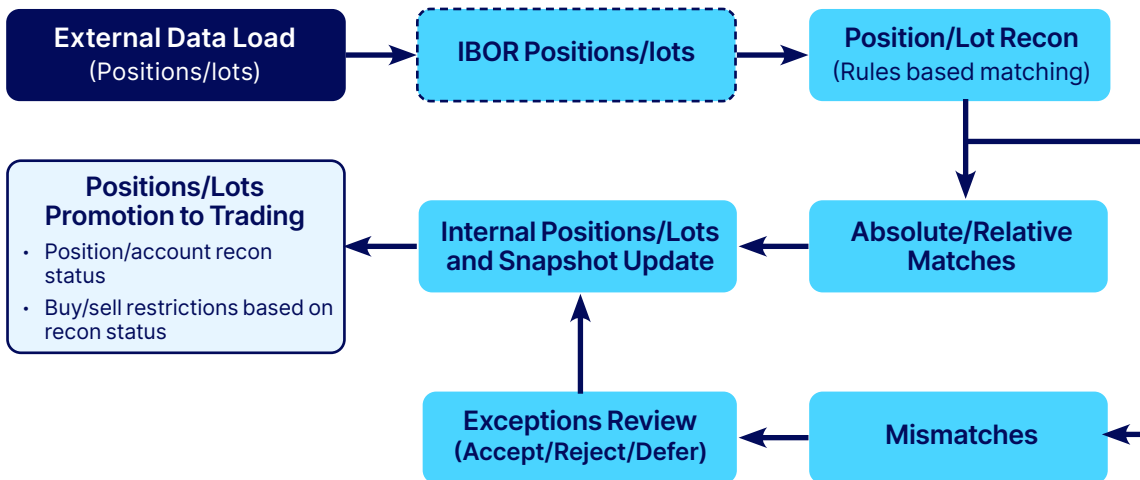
External Data Load
(Positions/lots)

IBOR Positions/lots

Position/Lot Recon
(Rules based matching)

Positions/Lots Promotion to Trading

- Position/account recon status
- Buy/sell restrictions based on recon status

Internal Positions/Lots and Snapshot Update

Absolute/Relative Matches

Exceptions Review
(Accept/Reject/Defer)

Mismatches